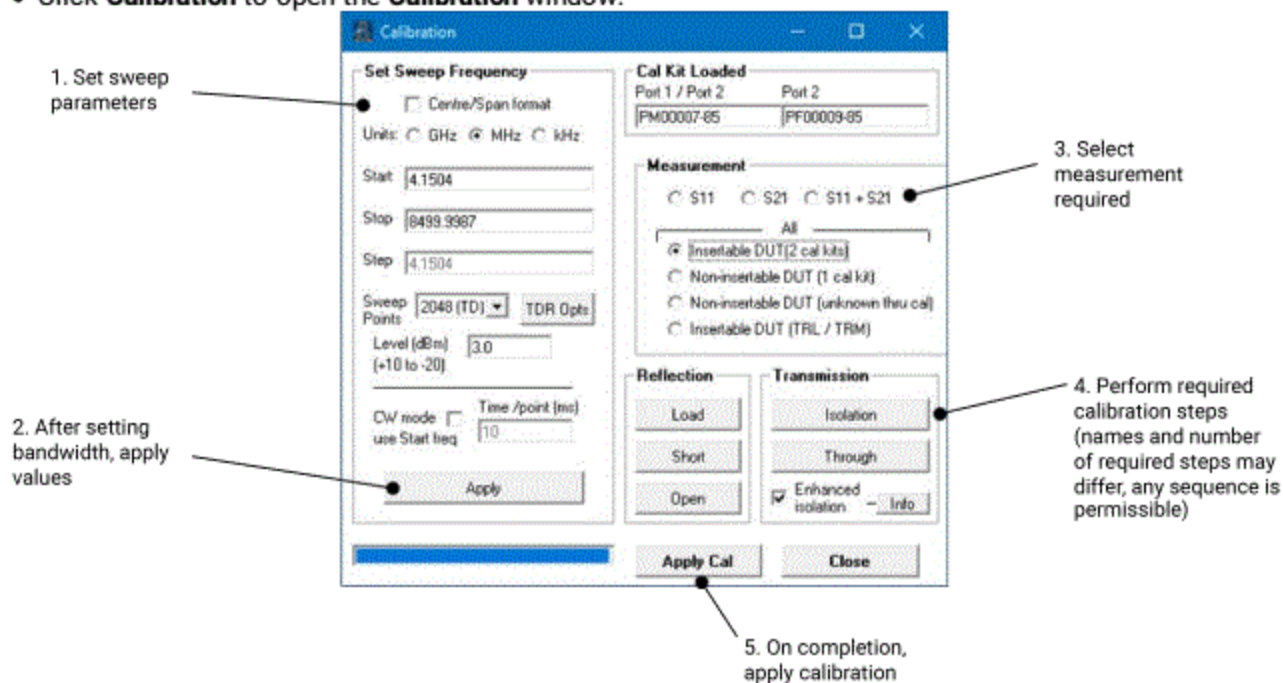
• Click **Calibration** to open the **Calibration** window.

Calibration

1. Set sweep parameters

Set Sweep Frequency

Centre/Span format

Units: GHz MHz kHz

Start 4.1504

Stop 8499.9987

Step 4.1504

Sweep Points 2048 (TD) TDR Opts

Level (dBm) (+10 to -20) 3.0

CW mode use Start freq

Time /point (ms) 10

Apply

2. After setting bandwidth, apply values

Cal Kit Loaded

Port 1 / Port 2 PM00007-85

Port 2 PF00009-85

Measurement

S11 S21 S11 + S21

All

Insertable DUT(2 cal kits)

Non-insertable DUT (1 cal kit)

Non-insertable DUT (unknown thru cal)

Insertable DUT (TRL / TRM)

3. Select measurement required

Reflection

Load

Short

Open

Transmission

Isolation

Through

Enhanced isolation

Info

4. Perform required calibration steps (names and number of required steps may differ, any sequence is permissible)

Apply Cal

Close

5. On completion, apply calibration